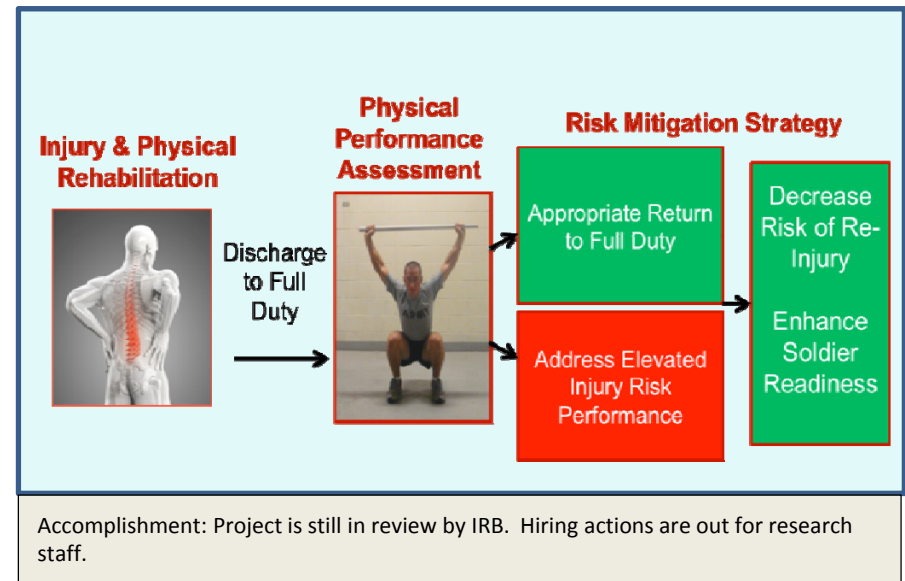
Injury & Physical Rehabilitation

Discharge to Full Duty

Physical Performance Assessment

ARMY

Risk Mitigation Strategy

Appropriate Return to Full Duty

Address Elevated Injury Risk Performance

Decrease Risk of Re-Injury

Enhance Soldier Readiness

Accomplishment: Project is still in review by IRB. Hiring actions are out for research staff.